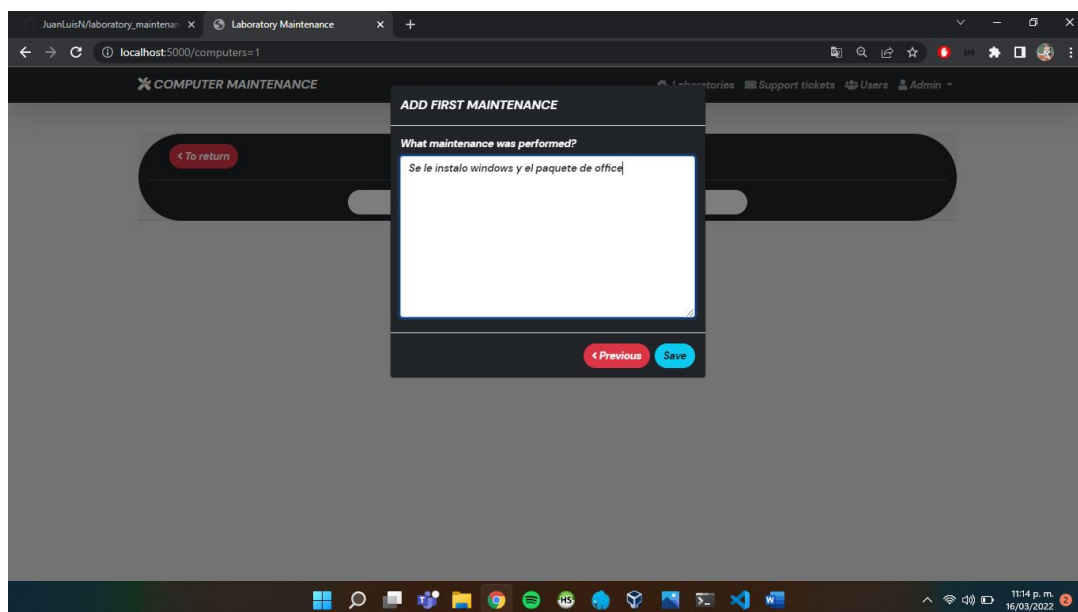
JuanLuisN/laboratory_maintenan ×
Laboratory Maintenance ×
+

localhost:5000/computers=1

COMPUTER MAINTENANCE

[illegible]atories Support tickets Users Admin

‹ To return

ADD FIRST MAINTENANCE

What maintenance was performed?

Se le instalo windows y el paquete de office

‹ Previous
Save

11:14 p. m.
16/03/2022